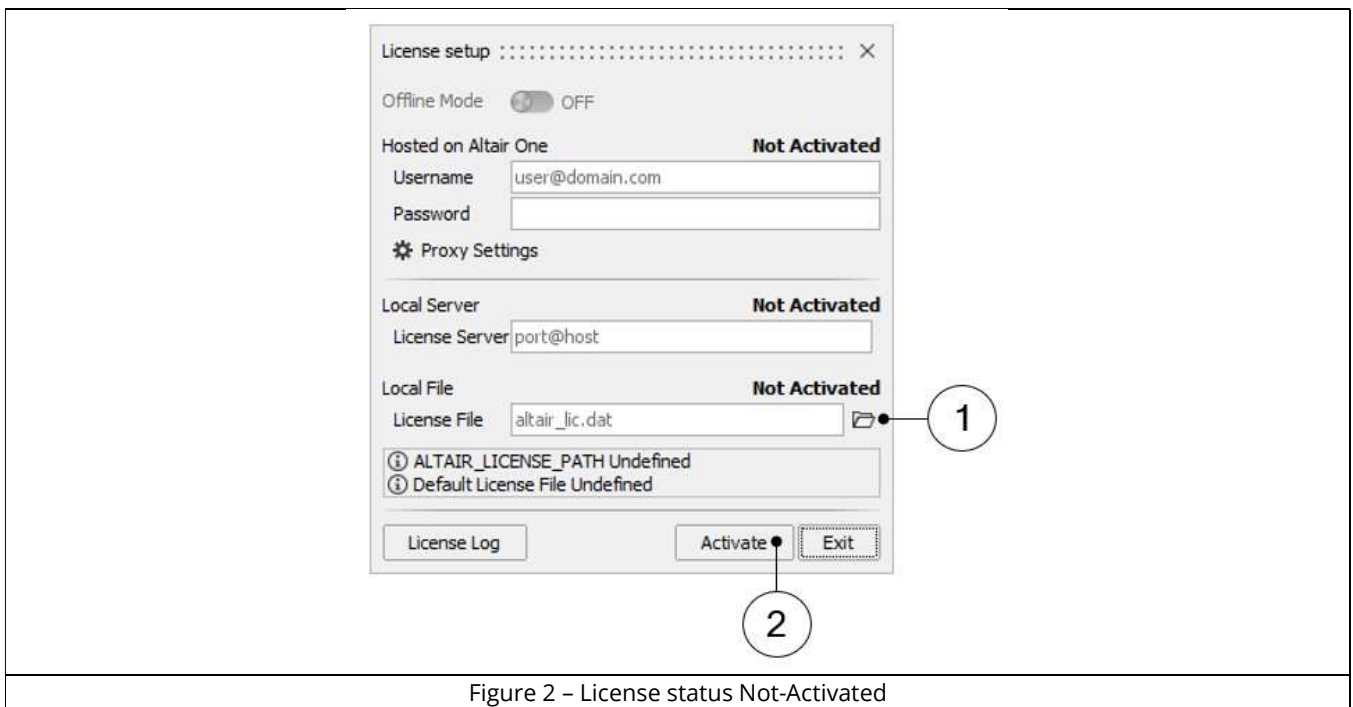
License setup

Offline Mode OFF

Hosted on Altair One Not Activated

Username user@domain.com

Password

Proxy Settings

Local Server Not Activated

License Server port@host

Local File Not Activated

License File altair_lic.dat

1

ⓘ ALTAIR_LICENSE_PATH Undefined
ⓘ Default License File Undefined

License Log

Activate

Exit

2

Figure 2 – License status Not-Activated